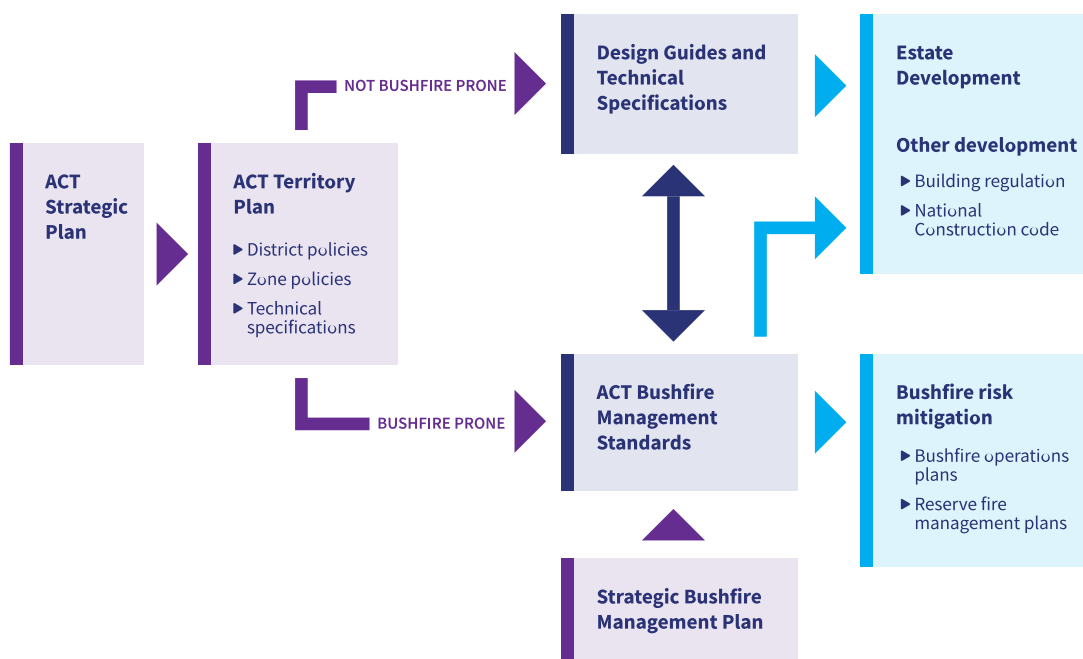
ACT Strategic Plan

ACT Territory Plan

▶ District policies
▶ Zone policies
▶ Technical specifications

NOT BUSHFIRE PRONE

BUSHFIRE PRONE

Design Guides and Technical Specifications

ACT Bushfire Management Standards

Strategic Bushfire Management Plan

Estate Development

Other development

▶ Building regulation
▶ National Construction code

Bushfire risk mitigation

▶ Bushfire operations plans
▶ Reserve fire management plans